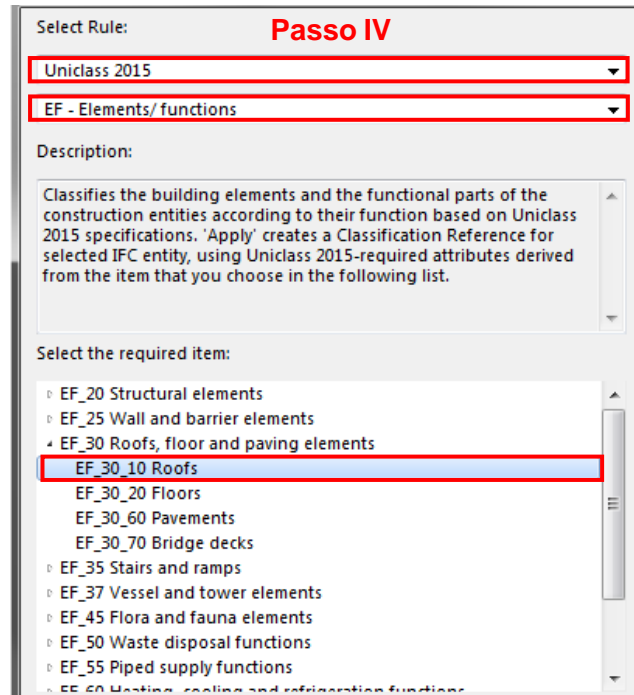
Select Rule:

Passo IV

Uniclass 2015

EF - Elements/ functions

Description:

Classifies the building elements and the functional parts of the construction entities according to their function based on Uniclass 2015 specifications. 'Apply' creates a Classification Reference for selected IFC entity, using Uniclass 2015-required attributes derived from the item that you choose in the following list.

Select the required item:

EF_20 Structural elements
EF_25 Wall and barrier elements
EF_30 Roofs, floor and paving elements
EF_30_10 Roofs
EF_30_20 Floors
EF_30_60 Pavements
EF_30_70 Bridge decks
EF_35 Stairs and ramps
EF_37 Vessel and tower elements
EF_45 Flora and fauna elements
EF_50 Waste disposal functions
EF_55 Piped supply functions
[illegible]